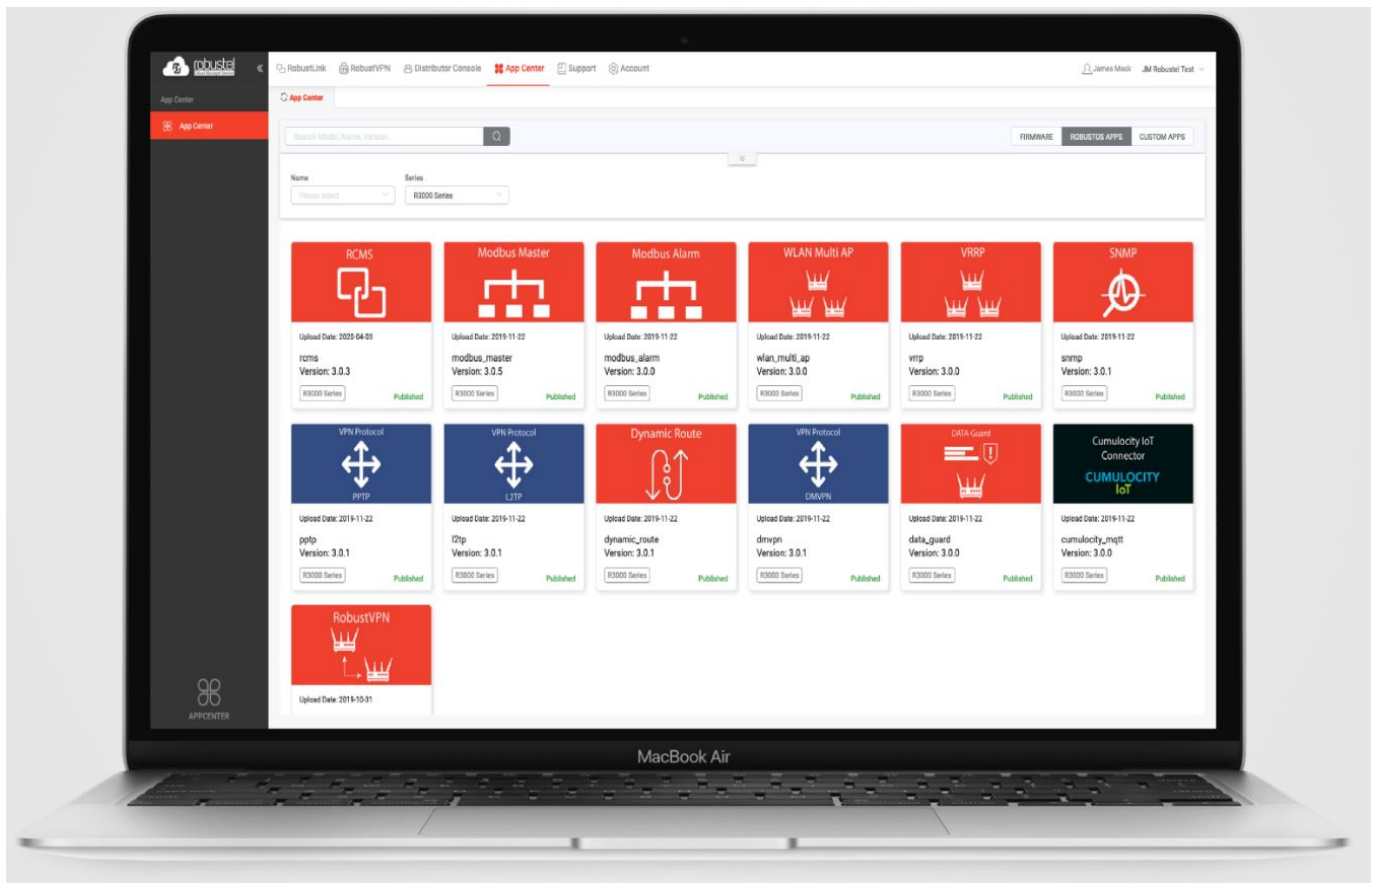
robustel

RobustLink RobustVPN Distributor Console App Center Support Account

James Mack JM Robustel Test

App Center

App Center

App Center

Search Model, Name, Version

FIRMWARE ROBUSTOS APPS CUSTOM APPS

Name
Please select

Series
R3000 Series

RCMS
Upload Date: 2020-04-03
rcms
Version: 3.0.3
R3000 Series
Published

Modbus Master
Upload Date: 2019-11-22
modbus_master
Version: 3.0.5
R3000 Series
Published

Modbus Alarm
Upload Date: 2019-11-22
modbus_alarm
Version: 3.0.0
R3000 Series
Published

WLAN Multi AP
Upload Date: 2019-11-22
wlan_multi_ap
Version: 3.0.0
R3000 Series
Published

VRRP
Upload Date: 2019-11-22
vrrp
Version: 3.0.0
R3000 Series
Published

SNMP
Upload Date: 2019-11-22
snmp
Version: 3.0.1
R3000 Series
Published

VPN Protocol
PPTP
Upload Date: 2019-11-22
pptp
Version: 3.0.1
R3000 Series
Published

VPN Protocol
L2TP
Upload Date: 2019-11-22
l2tp
Version: 3.0.1
R3000 Series
Published

Dynamic Route
Upload Date: 2019-11-22
dynamic_route
Version: 3.0.1
R3000 Series
Published

VPN Protocol
DMVPN
Upload Date: 2019-11-22
dmvpn
Version: 3.0.1
R3000 Series
Published

DATA-Guard
Upload Date: 2019-11-22
data_guard
Version: 3.0.0
R3000 Series
Published

Cumulocity IoT Connector
CUMULOCITY IoT
Upload Date: 2019-11-22
cumulocity_mqtt
Version: 3.0.0
R3000 Series
Published

RobustVPN
Upload Date: 2019-10-31

APPCENTER

MacBook Air